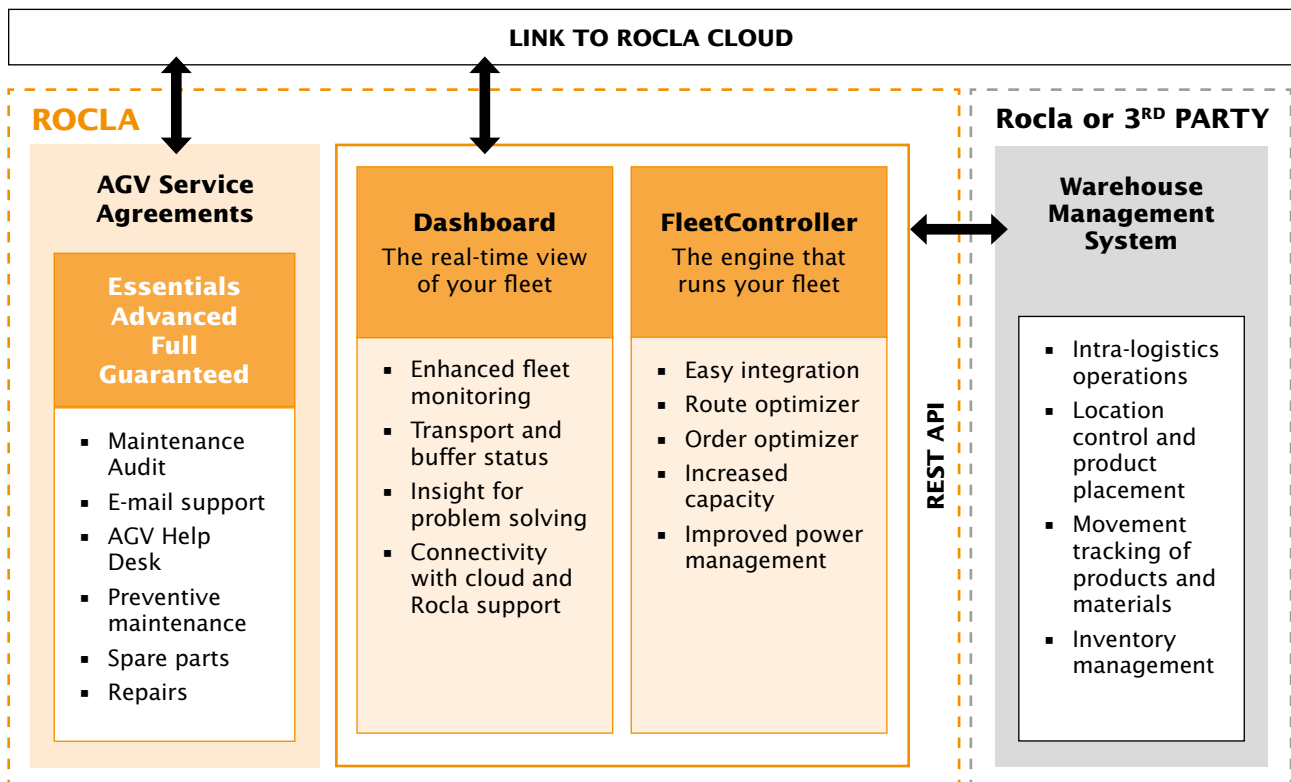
LINK TO ROCLA CLOUD

ROCLA

AGV Service Agreements

Essentials
Advanced
Full
Guaranteed

- Maintenance Audit
- E-mail support
- AGV Help Desk
- Preventive maintenance
- Spare parts
- Repairs

Dashboard
The real-time view of your fleet

- Enhanced fleet monitoring
- Transport and buffer status
- Insight for problem solving
- Connectivity with cloud and Rocla support

FleetController
The engine that runs your fleet

- Easy integration
- Route optimizer
- Order optimizer
- Increased capacity
- Improved power management

REST API

Rocla or 3$^{RD}$ PARTY

Warehouse Management System

- Intra-logistics operations
- Location control and product placement
- Movement tracking of products and materials
- Inventory management